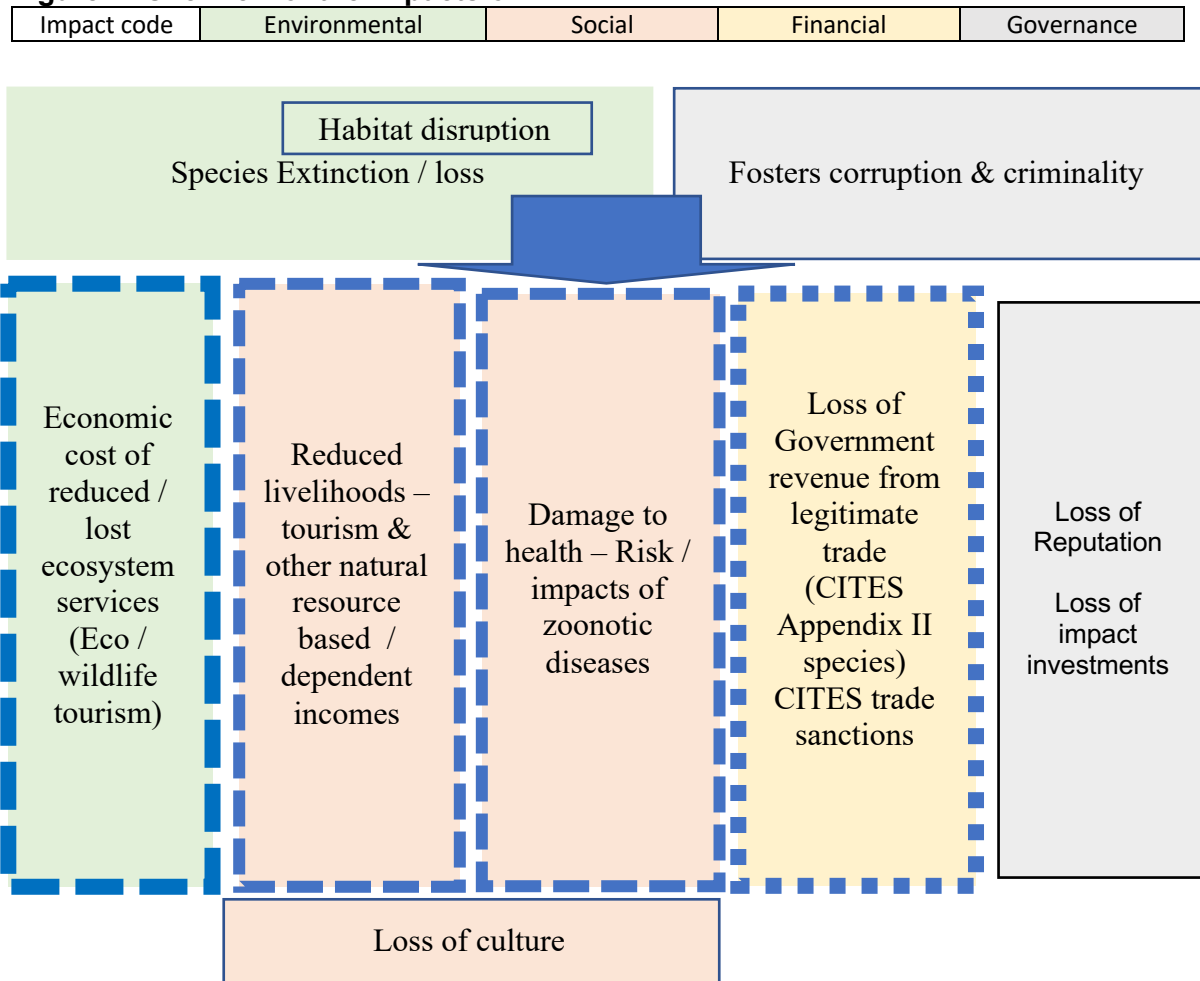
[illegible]

| Impact code | Environmental | Social | Financial | Governance |
|---|---|---|---|---|

Habitat disruption

Species Extinction / loss

Fosters corruption & criminality

Economic cost of reduced / lost ecosystem services (Eco / wildlife tourism)

Reduced livelihoods – tourism & other natural resource based / dependent incomes

Damage to health – Risk / impacts of zoonotic diseases

Loss of Government revenue from legitimate trade (CITES Appendix II species) CITES trade sanctions

Loss of Reputation

Loss of impact investments

Loss of culture